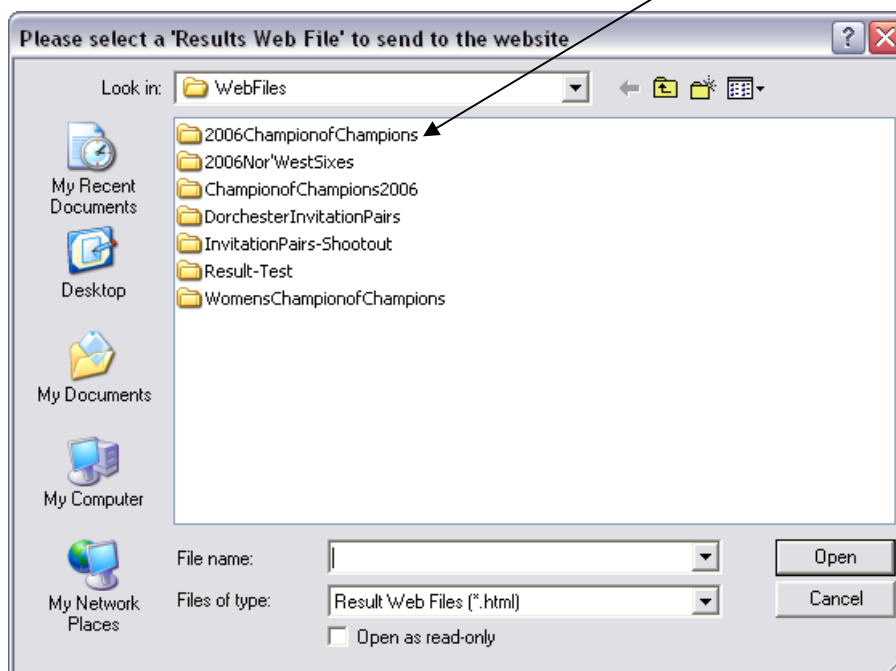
Please select a 'Results Web File' to send to the website

Look in: WebFiles

My Recent Documents

Desktop

My Documents

My Computer

My Network Places

2006ChampionofChampions
2006Nor'WestSixes
ChampionofChampions2006
DorchesterInvitationPairs
InvitationPairs-Shootout
Result-Test
WomensChampionofChampions

File name:

Files of type: Result Web Files (*.html)

Open as read-only

Open

Cancel